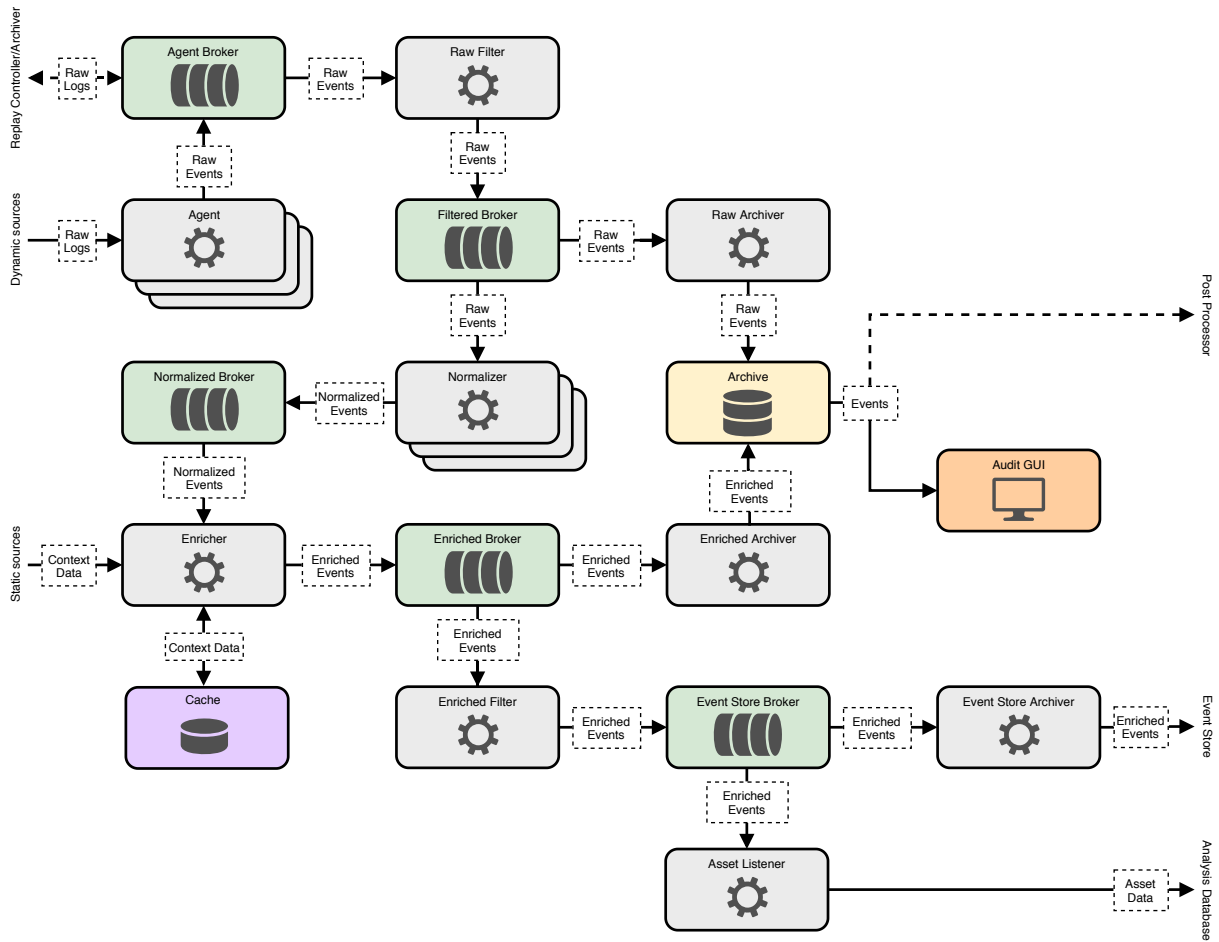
Replay Controller/Archiver
Raw Logs
Agent Broker
Raw Events
Raw Filter
Raw Events
Raw Events
Dynamic sources
Raw Logs
Agent
Filtered Broker
Raw Events
Raw Archiver
Post Processor
Raw Events
Raw Events
Normalized Broker
Normalized Events
Normalizer
Archive
Events
Normalized Events
Enriched Events
Audit GUI
Static sources
Context Data
Enricher
Enriched Events
Enriched Broker
Enriched Events
Enriched Archiver
Context Data
Enriched Events
Cache
Enriched Filter
Enriched Events
Event Store Broker
Enriched Events
Event Store Archiver
Enriched Events
Event Store
Enriched Events
Asset Listener
Asset Data
Analysis Database